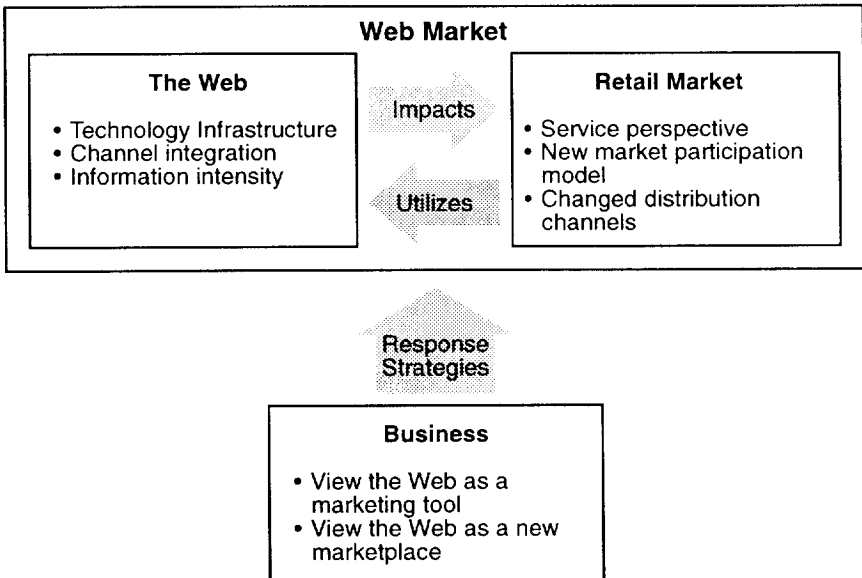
Web Market

The Web

• Technology Infrastructure
• Channel integration
• Information intensity

Impacts

Utilizes

Retail Market

• Service perspective
• New market participation model
• Changed distribution channels

Response Strategies

Business

• View the Web as a marketing tool
• View the Web as a new marketplace